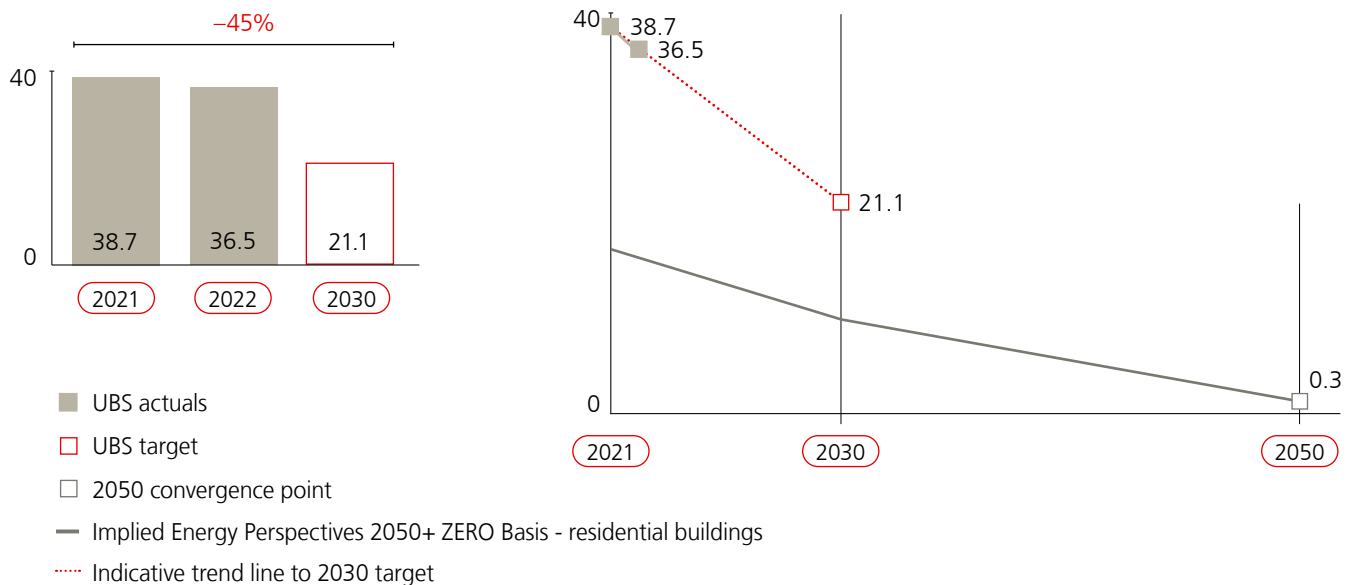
–45%

40

0

38.7

36.5

21.1

2021

2022

2030

UBS actuals

UBS target

2050 convergence point

Implied Energy Perspectives 2050+ ZERO Basis - residential buildings

Indicative trend line to 2030 target

40

38.7

36.5

21.1

0.3

0

2021

2030

2050